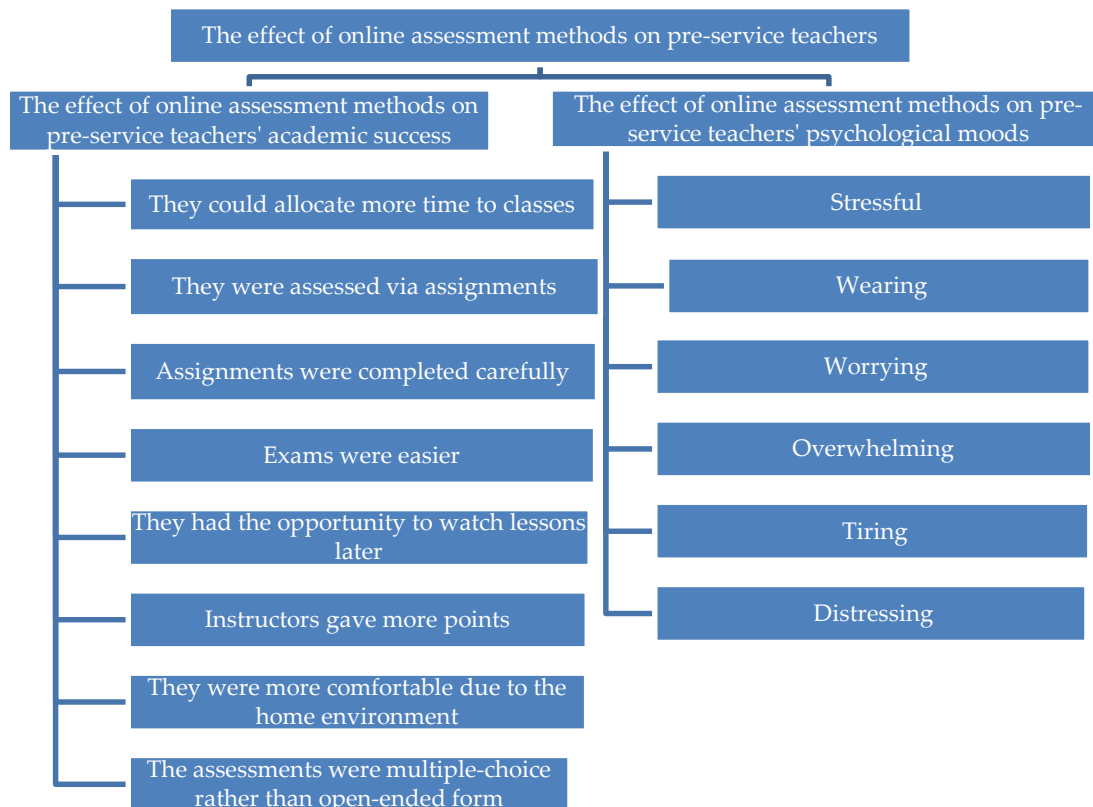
The effect of online assessment methods on pre-service teachers

The effect of online assessment methods on pre-service teachers' academic success

They could allocate more time to classes

They were assessed via assignments

Assignments were completed carefully

Exams were easier

They had the opportunity to watch lessons later

Instructors gave more points

They were more comfortable due to the home environment

The assessments were multiple-choice rather than open-ended form

The effect of online assessment methods on pre-service teachers' psychological moods

Stressful

Wearing

Worrying

Overwhelming

Tiring

Distressing